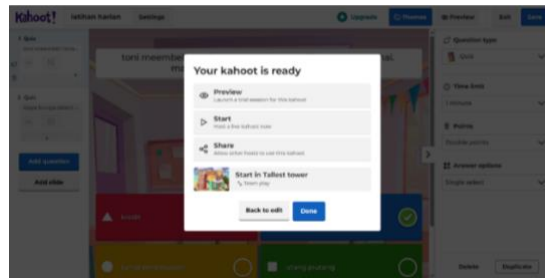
Kahoot! latihan kanteri Settings Upgrade Themes Preview Exit Save

1 Quiz

2 Quiz

Add question

Add slide

Question type

Quiz

Time limit

Points

Answer options

Single select

Delete Duplicate

Your kahoot is ready

Preview
Launch a trial session for this kahoot

Start
Host a live kahoot now

Share
Allow other hosts to use this kahoot

Start in Tallest tower
Team play

Back to edit Done